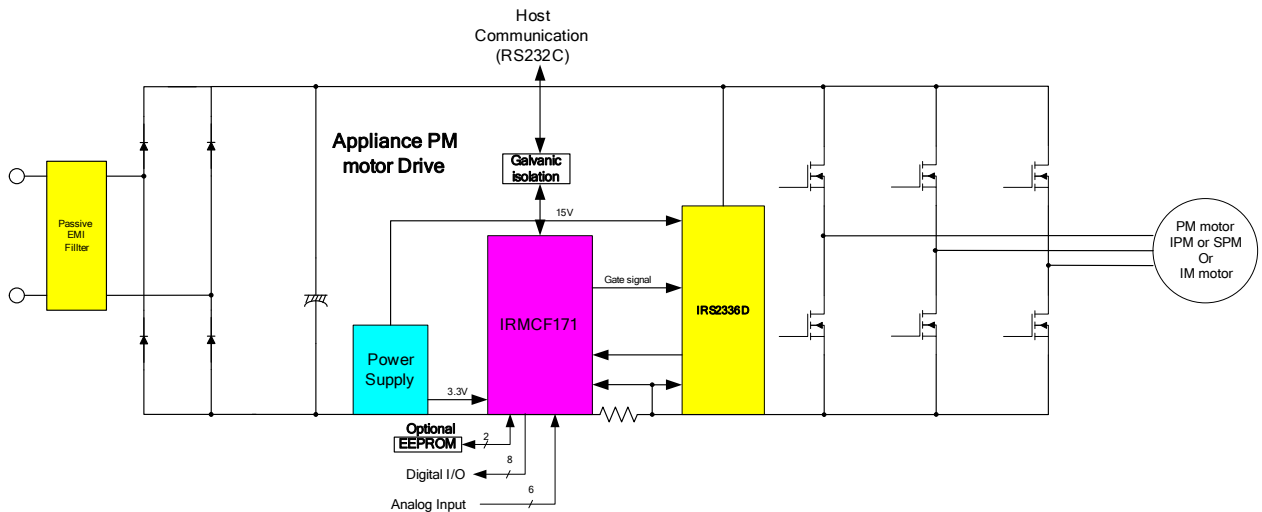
Host Communication (RS232C)

Appliance PM motor Drive

Galvanic isolation

Passive EMI Fillter

15V

Gate signal

PM motor IPM or SPM Or IM motor

IRMCF171

IRS2336D

Power Supply

3.3V

Optional EEPROM

2

8

Digital I/O

6

Analog Input